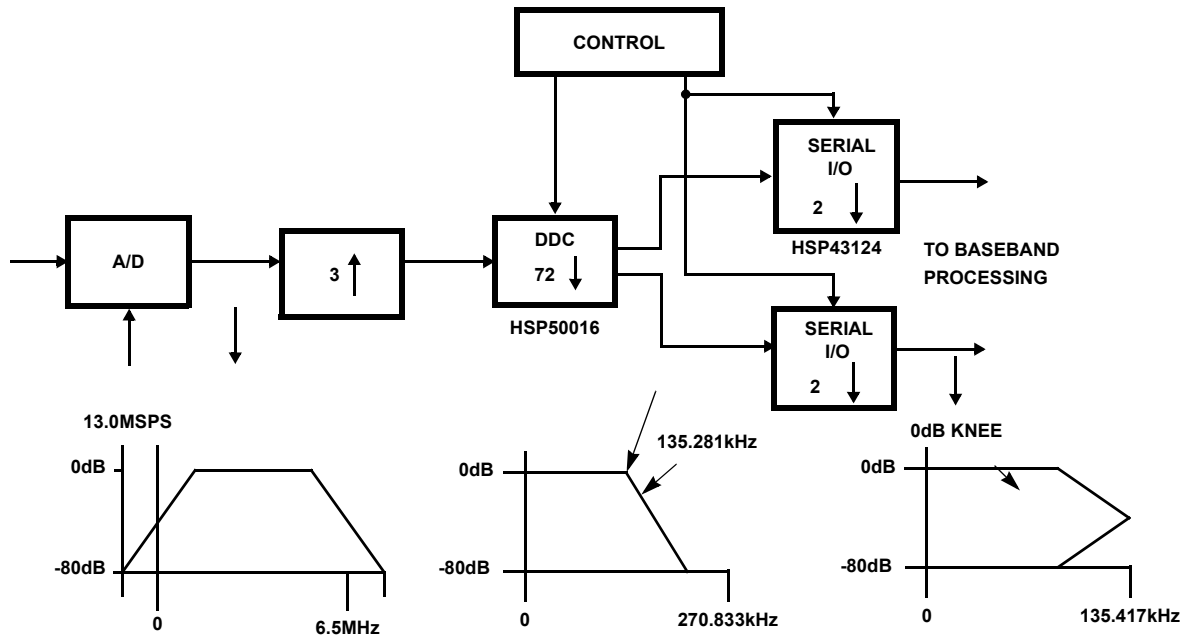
CONTROL

SERIAL I/O

2

A/D

3

DDC

72

HSP43124

TO BASEBAND PROCESSING

HSP50016

SERIAL I/O

2

13.0MSPS

0dB

-80dB

0

6.5MHz

135.281kHz

0dB

-80dB

0

270.833kHz

0dB KNEE

0dB

-80dB

0

135.417kHz